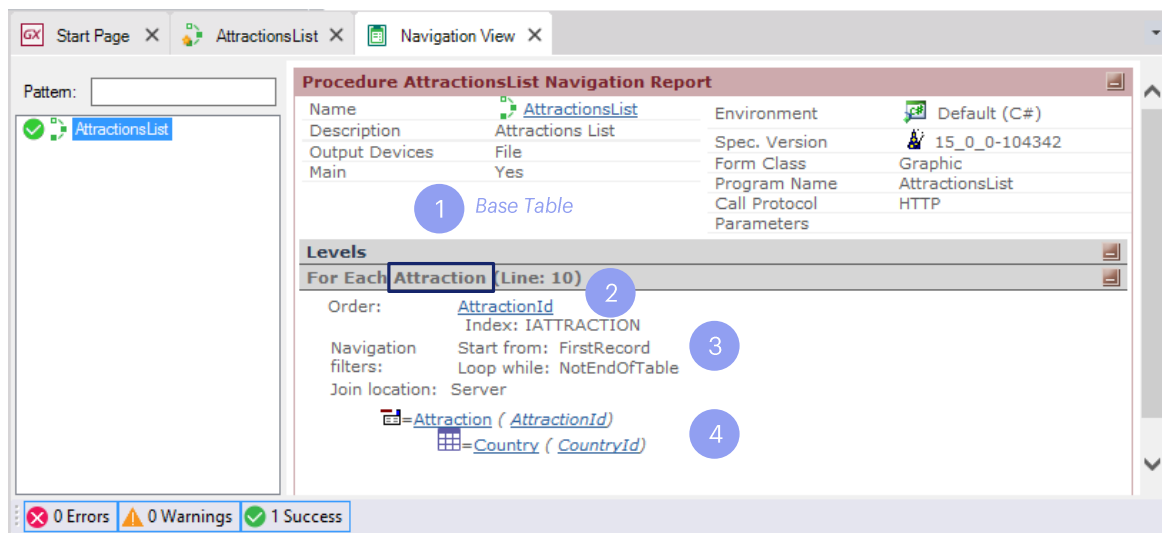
GX Start Page ✕ AttractionsList ✕ Navigation View ✕

Pattern:

AttractionsList

Procedure AttractionsList Navigation Report

| Name | AttractionsList | Environment | Default (C#) |
|---|---|---|---|
| Description | Attractions List | Spec. Version | 15_0_0-104342 |
| Output Devices | File | Form Class | Graphic |
| Main | Yes | Program Name | AttractionsList |
| | | Call Protocol | HTTP |
| | | Parameters | |

1 Base Table

Levels

For Each Attraction (Line: 10)

2

Order: AttractionId
Index: IATTRACTION

Navigation filters: Start from: FirstRecord
Loop while: NotEndOfTable

3

Join location: Server

=Attraction ( AttractionId)
=Country ( CountryId)

4

0 Errors 0 Warnings 1 Success